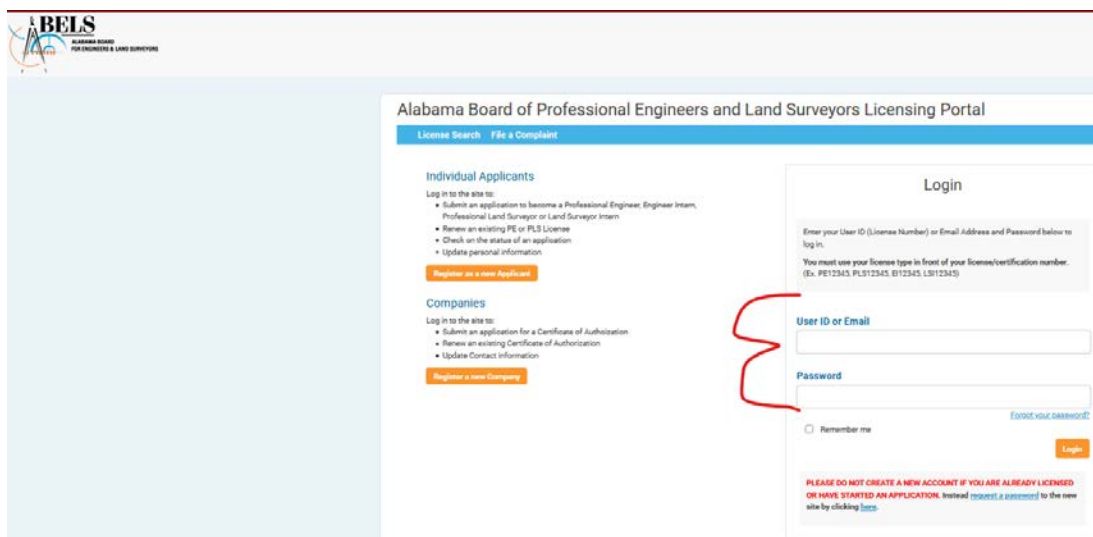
BELS
ALABAMA BOARD FOR ENGINEERS & LAND SURVEYORS

Alabama Board of Professional Engineers and Land Surveyors Licensing Portal

License Search File a Complaint

Individual Applicants

Log in to the site to:

- Submit an application to become a Professional Engineer, Engineer Intern, Professional Land Surveyor or Land Surveyor Intern
- Renew an existing PE or PLS License
- Check on the status of an application
- Update personal information

Register as a new Applicant

Companies

Log in to the site to:

- Submit an application for a Certificate of Authorization
- Renew an existing Certificate of Authorization
- Update Contact information

Register a new Company

Login

Enter your User ID (License Number) or Email Address and Password below to log in.

You must use your license type in front of your license/certification number. (Ex. PE12345, PLS12345, EI12345, LSI12345)

User ID or Email

Password

Forgot your password?

Remember me

Login

PLEASE DO NOT CREATE A NEW ACCOUNT IF YOU ARE ALREADY LICENSED OR HAVE STARTED AN APPLICATION. Instead request a password to the new site by clicking here.